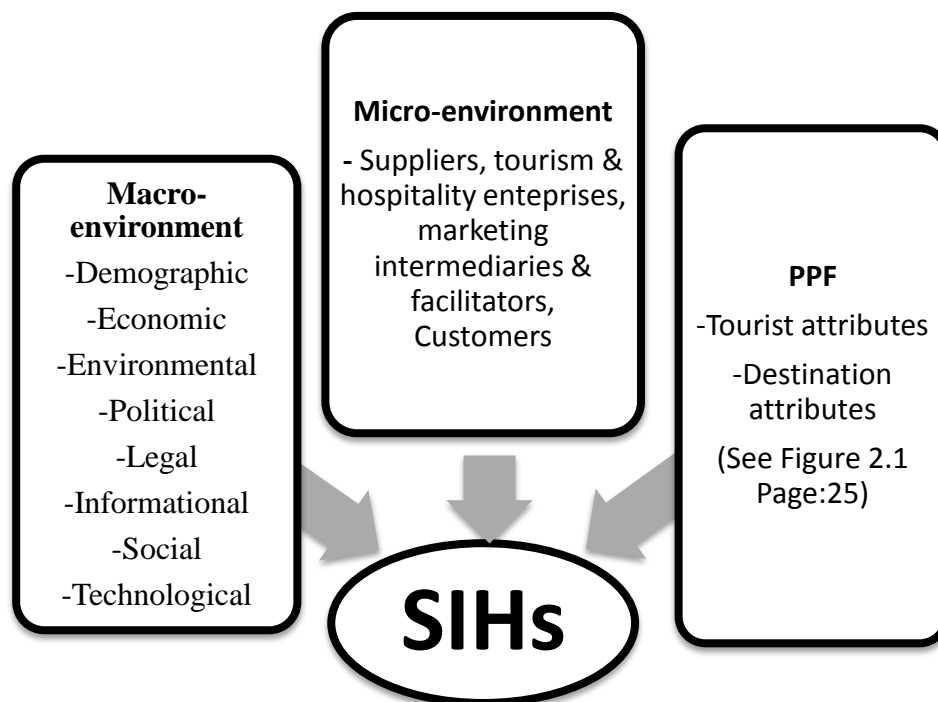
Macro-environment
-Demographic
-Economic
-Environmental
-Political
-Legal
-Informational
-Social
-Technological

Micro-environment
- Suppliers, tourism & hospitality enteprises, marketing intermediaries & facilitators, Customers

PPF
-Tourist attributes
-Destination attributes
(See Figure 2.1 Page:25)

SIHs